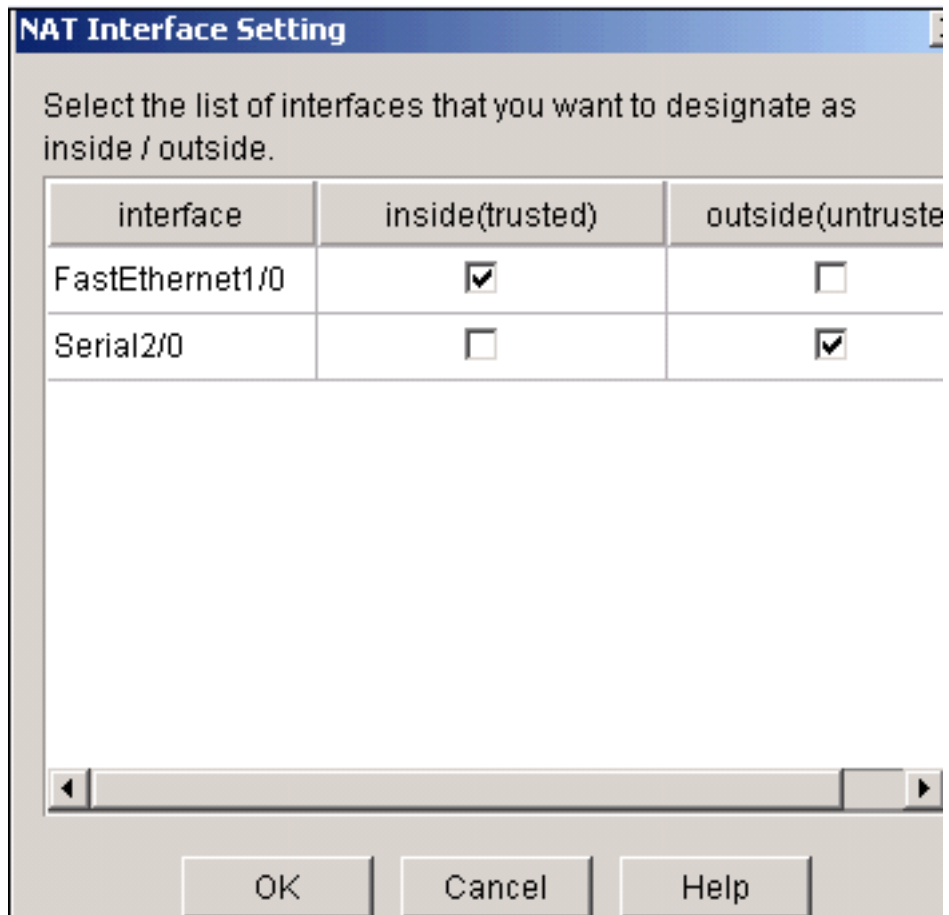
NAT Interface Setting

Select the list of interfaces that you want to designate as inside / outside.

| interface | inside(trusted) | outside(untruste |
|---|---|---|
| FastEthernet1/0 | ☑ | ☐ |
| Serial2/0 | ☐ | ☑ |

OK Cancel Help